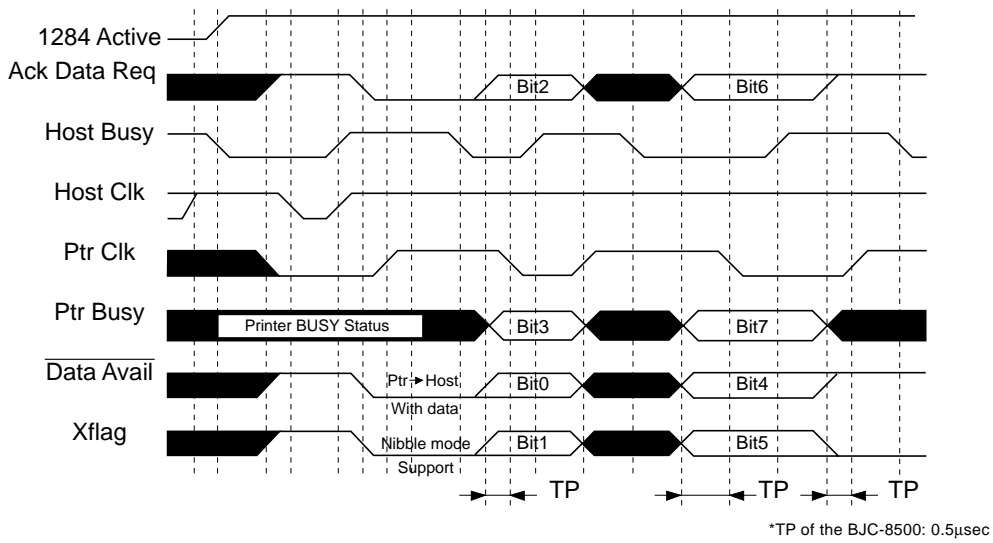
1284 Active

Ack Data Req

Bit2

Bit6

Host Busy

Host Clk

Ptr Clk

Ptr Busy

Printer BUSY Status

Bit3

Bit7

$\overline{\text{Data Avail}}$

Ptr ► Host

With data

Bit0

Bit4

Xflag

Nibble mode

Support

Bit1

Bit5

TP

TP

TP

*TP of the BJC-8500: 0.5μsec